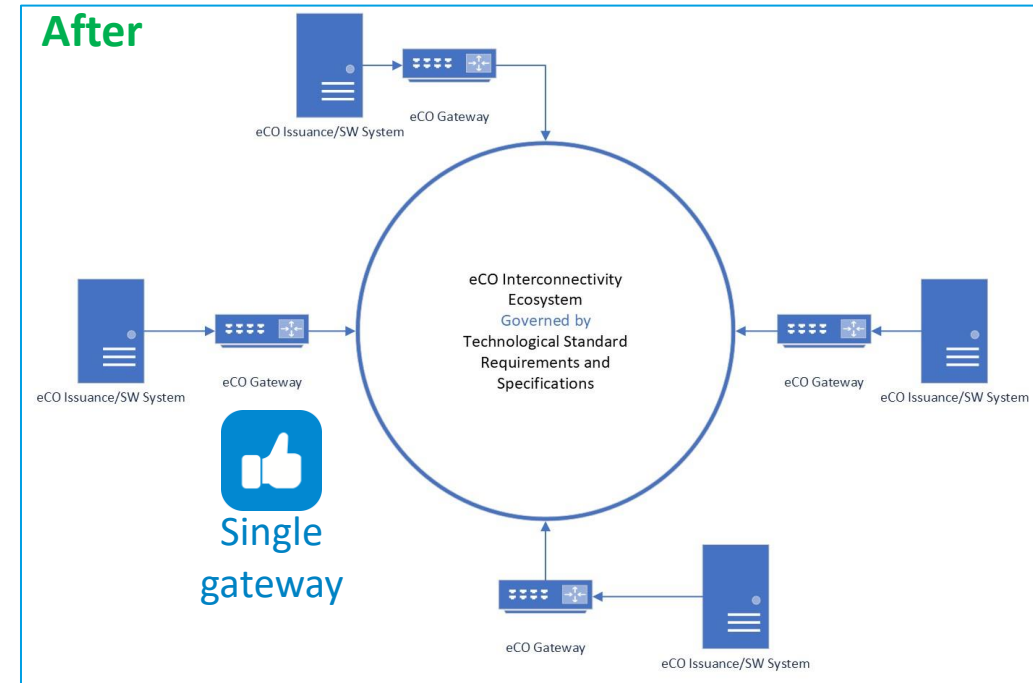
After

eCO Issuance/SW System

eCO Gateway

eCO Interconnectivity Ecosystem Governed by Technological Standard Requirements and Specifications

eCO Issuance/SW System

eCO Gateway

eCO Gateway

eCO Issuance/SW System

Single gateway

eCO Gateway

eCO Issuance/SW System